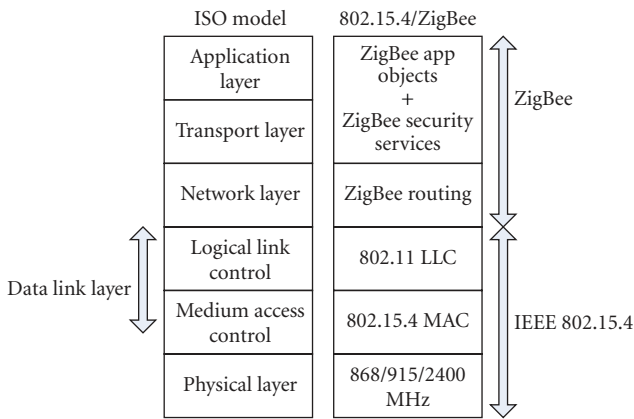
ISO model

Application layer

Transport layer

Network layer

Logical link control

Medium access control

Physical layer

Data link layer

802.15.4/ZigBee

ZigBee app objects + ZigBee security services

ZigBee routing

802.11 LLC

802.15.4 MAC

868/915/2400 MHz

ZigBee

IEEE 802.15.4